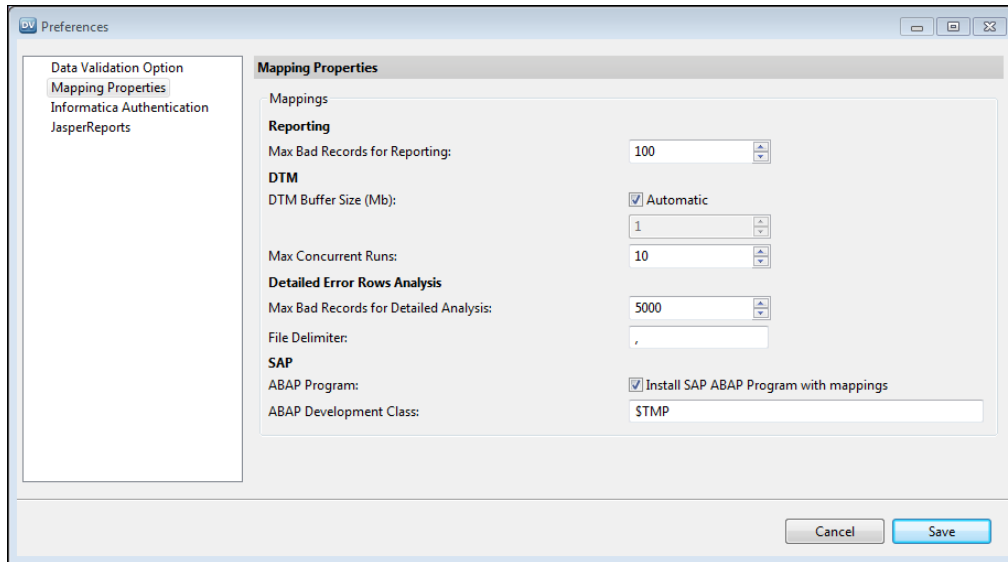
DV Preferences

Data Validation Option
Mapping Properties
Informatica Authentication
JasperReports

Mapping Properties

Mappings

Reporting

Max Bad Records for Reporting: 100

DTM

DTM Buffer Size (Mb): Automatic

1

Max Concurrent Runs: 10

Detailed Error Rows Analysis

Max Bad Records for Detailed Analysis: 5000

File Delimiter: ,

SAP

ABAP Program: Install SAP ABAP Program with mappings

ABAP Development Class: $TMP

Cancel Save